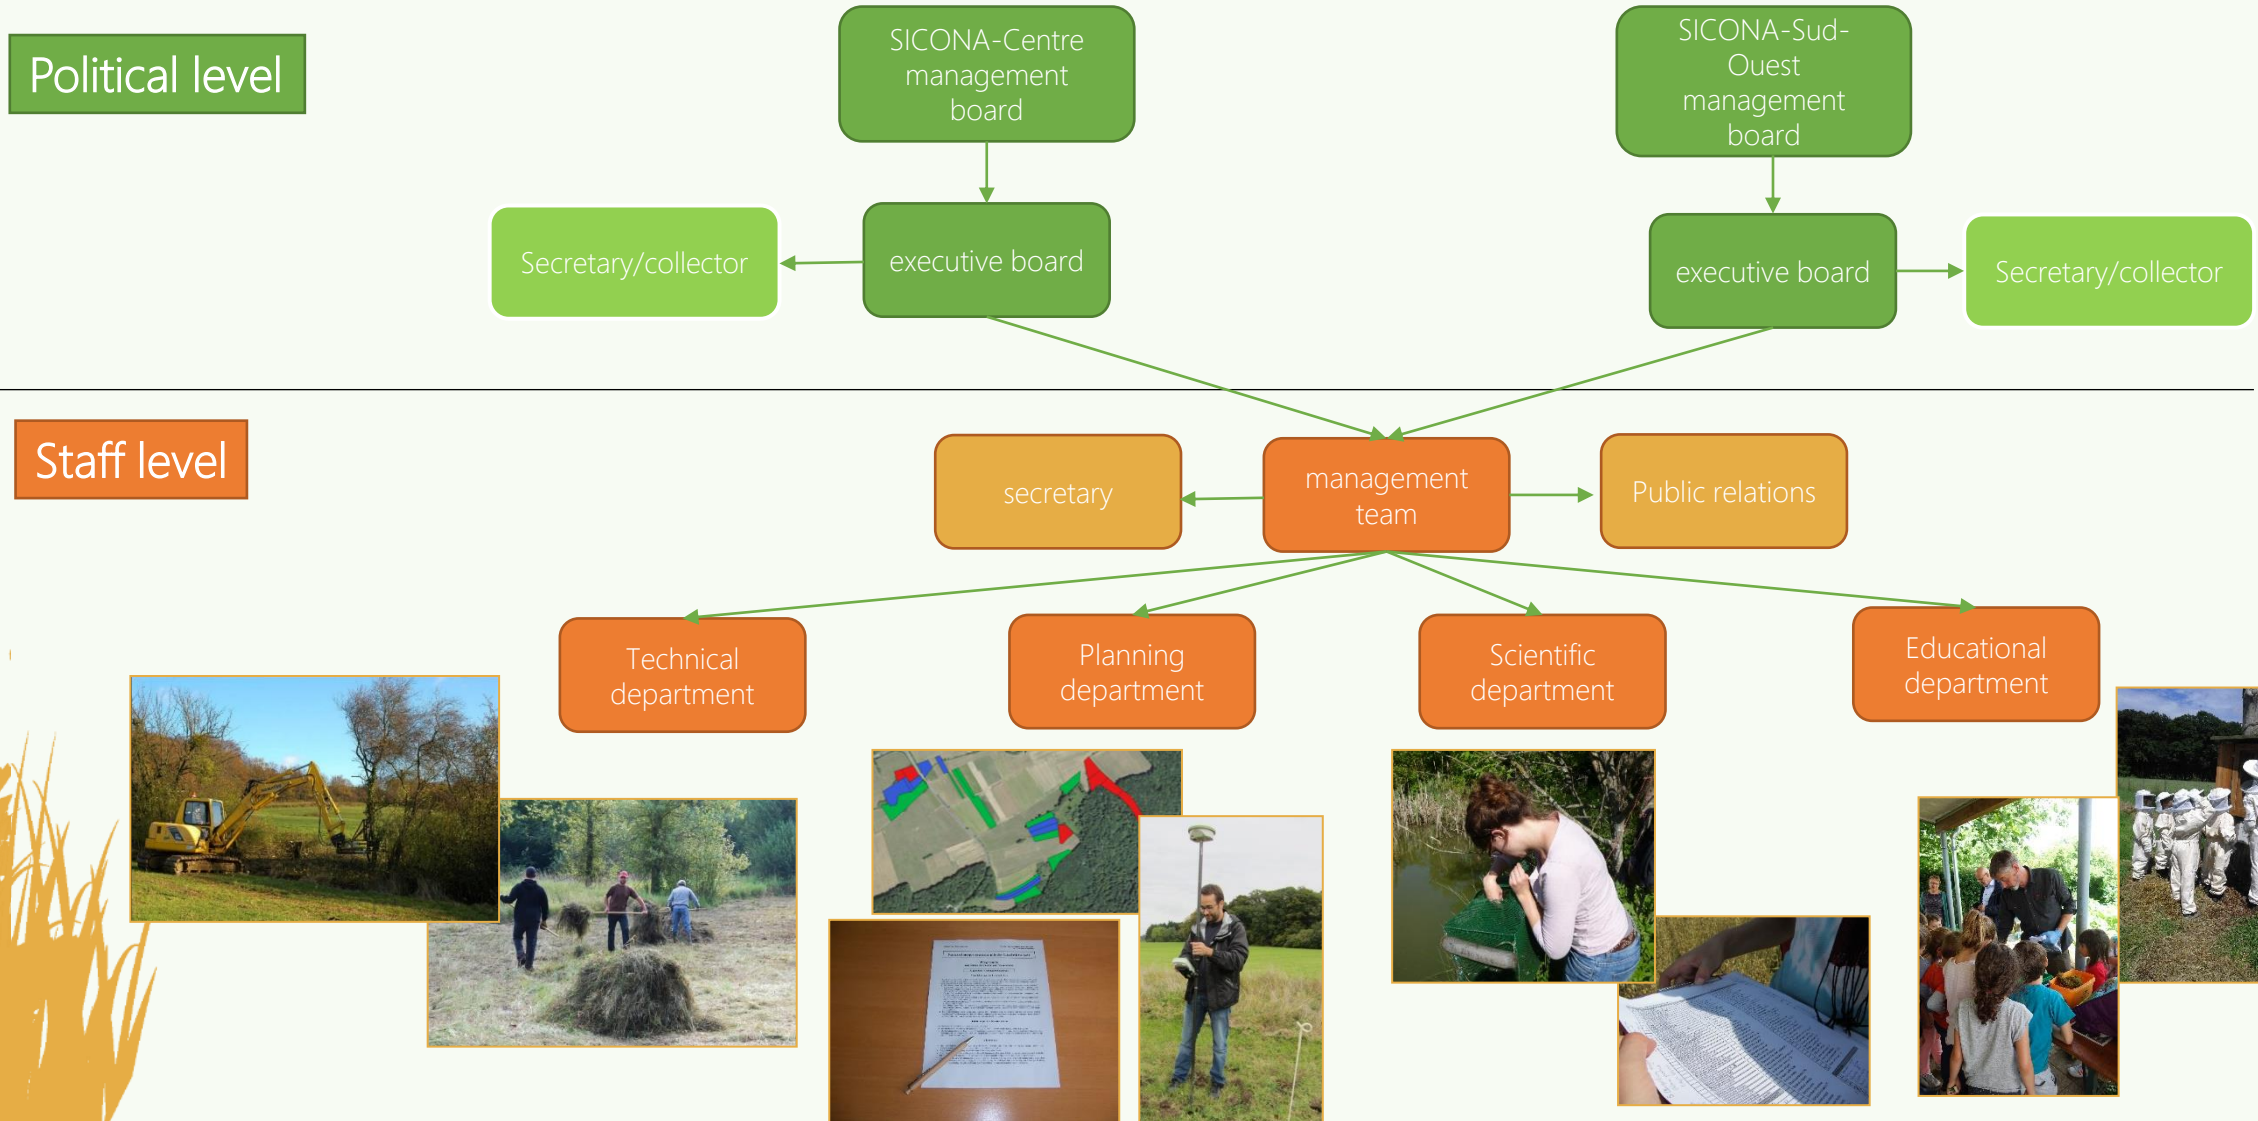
Political level

SICONA-Centre management board

SICONA-Sud-Ouest management board

Secretary/collector

executive board

executive board

Secretary/collector

Staff level

secretary

management team

Public relations

Technical department

Planning department

Scientific department

Educational department